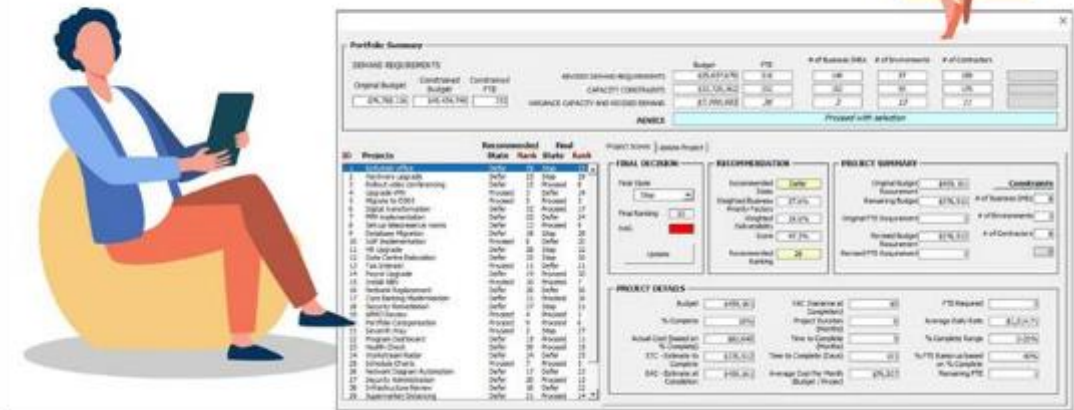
Portfolio Summary

DEMAND REQUIREMENTS

Original Budget
Constrained Budget
Constrained FTE

Budget
FTE
# of Business SMEs
# of Environments
# of Contractors

REVISED DEMAND REQUIREMENTS
CAPACITY CONSTRAINTS
VARIANCE CAPACITY AND REVISED DEMAND

ADVICE
Proceed with selection

ID Projects
Recommended State Rank
Final State Rank

Project Scorer
Update Project

FINAL DECISION
Final State
Final Ranking
RAG
Update

RECOMMENDATION
Recommended State
Defer
Weighted Business Priority Factors
Weighted Deliverability
Score
Recommended Ranking

PROJECT SUMMARY
Original Budget Requirement
Remaining Budget
Original FTE Requirement
Revised Budget Requirement
Revised FTE Requirement
Constraints
# of Business SMEs
# of Environments
# of Contractors

PROJECT DETAILS
Budget
% Complete
Actual Cost (based on % Complete)
ETC - Estimate to Complete
EAC - Estimate at Completion
FAC (Variance at Completion)
Project Duration (Months)
Time to Complete (Months)
Time to Complete (Days)
Average Cost Per Month (Budget / Project)
FTE Required
Average Daily Rate
% Complete Range
% FTE Remaining based on % Complete
Remaining FTE